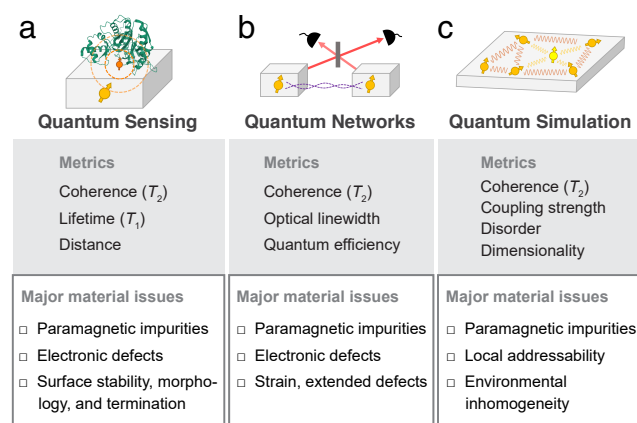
a

Quantum Sensing

Metrics
Coherence ($T_2$)
Lifetime ($T_1$)
Distance

Major material issues
□ Paramagnetic impurities
□ Electronic defects
□ Surface stability, morphology, and termination

b

Quantum Networks

Metrics
Coherence ($T_2$)
Optical linewidth
Quantum efficiency

Major material issues
□ Paramagnetic impurities
□ Electronic defects
□ Strain, extended defects

c

Quantum Simulation

Metrics
Coherence ($T_2$)
Coupling strength
Disorder
Dimensionality

Major material issues
□ Paramagnetic impurities
□ Local addressability
□ Environmental inhomogeneity